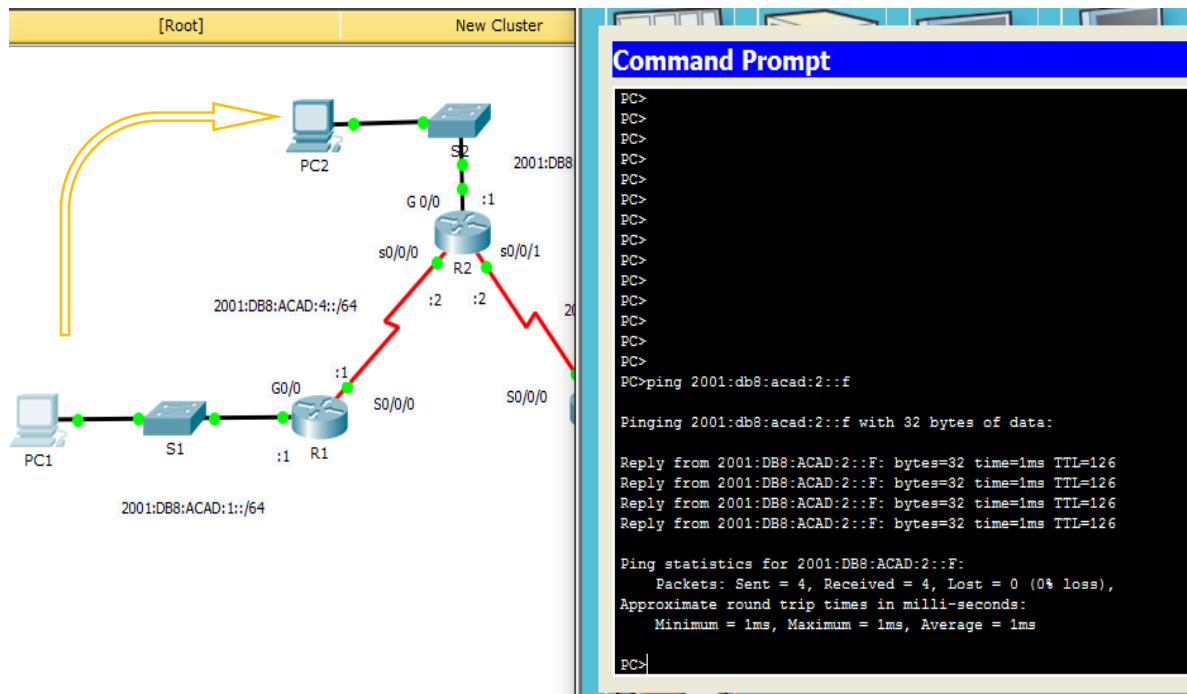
[Root]
New Cluster

PC2
S2
2001:DB8
G 0/0
:1
s0/0/0
R2
s0/0/1
2001:DB8:ACAD:4::/64
:2
:2
20
G0/0
:1
S0/0/0
S0/0/0
PC1
S1
:1
R1
2001:DB8:ACAD:1::/64

Command Prompt

PC>
PC>
PC>
PC>
PC>
PC>
PC>
PC>
PC>
PC>
PC>
PC>
PC>
PC>
PC>ping 2001:db8:acad:2::f

Pinging 2001:db8:acad:2::f with 32 bytes of data:

Reply from 2001:DB8:ACAD:2::F: bytes=32 time=1ms TTL=126
Reply from 2001:DB8:ACAD:2::F: bytes=32 time=1ms TTL=126
Reply from 2001:DB8:ACAD:2::F: bytes=32 time=1ms TTL=126
Reply from 2001:DB8:ACAD:2::F: bytes=32 time=1ms TTL=126

Ping statistics for 2001:DB8:ACAD:2::F:
Packets: Sent = 4, Received = 4, Lost = 0 (0% loss),
Approximate round trip times in milli-seconds:
Minimum = 1ms, Maximum = 1ms, Average = 1ms

PC>